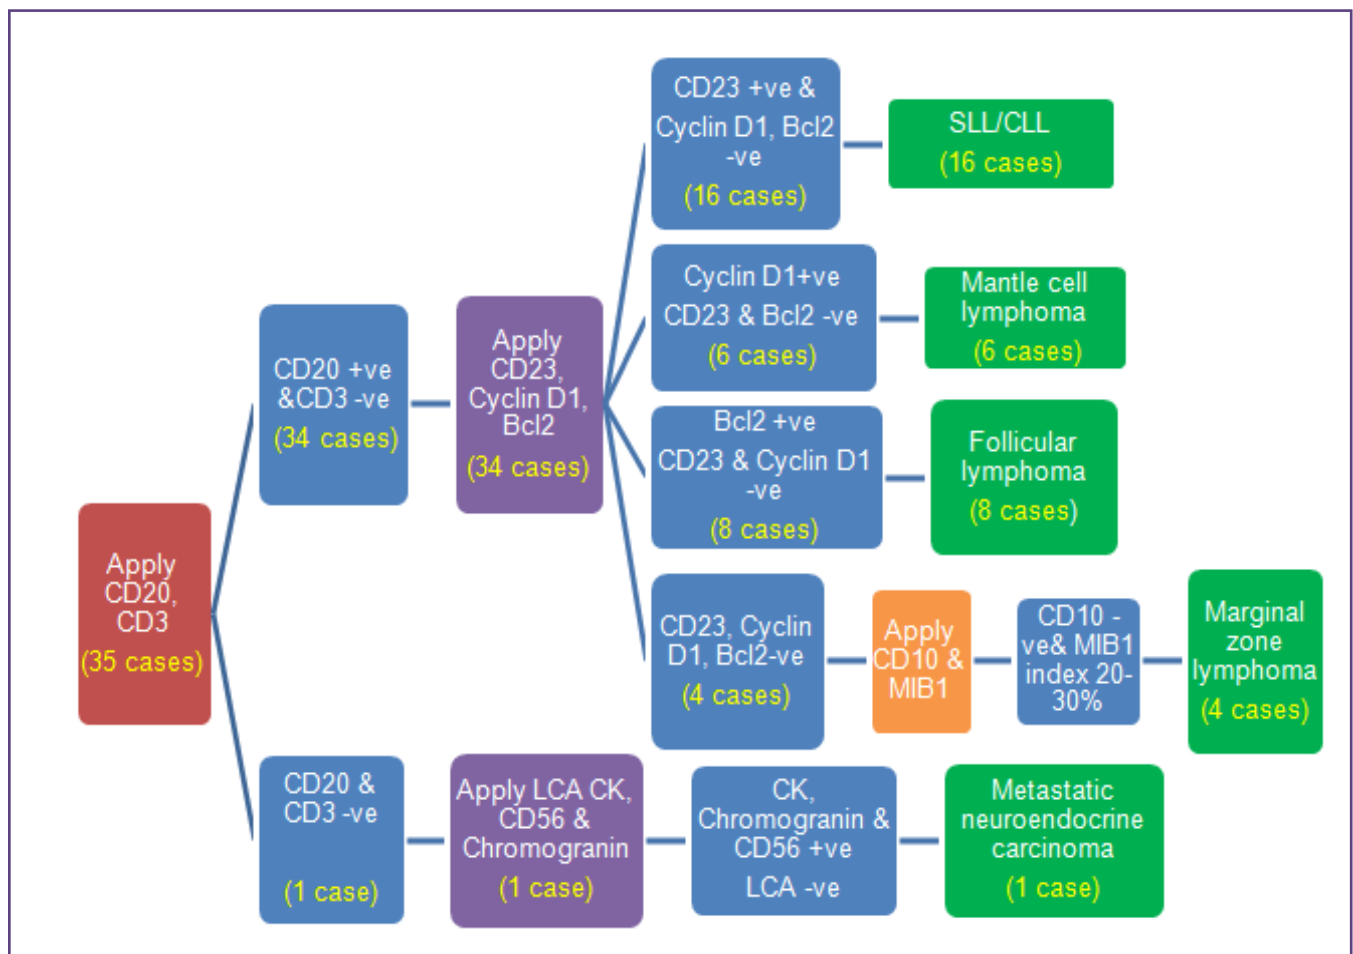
Apply CD20, CD3
(35 cases)

CD20 +ve &CD3 -ve
(34 cases)

Apply CD23, Cyclin D1, Bcl2
(34 cases)

CD23 +ve & Cyclin D1, Bcl2 -ve
(16 cases)

SLL/CLL
(16 cases)

Cyclin D1+ve CD23 & Bcl2 -ve
(6 cases)

Mantle cell lymphoma
(6 cases)

Bcl2 +ve CD23 & Cyclin D1 -ve
(8 cases)

Follicular lymphoma
(8 cases)

CD23, Cyclin D1, Bcl2-ve
(4 cases)

Apply CD10 & MIB1

CD10 -ve& MIB1 index 20-30%

Marginal zone lymphoma
(4 cases)

CD20 & CD3 -ve
(1 case)

Apply LCA CK, CD56 & Chromogranin
(1 case)

CK, Chromogranin & CD56 +ve
LCA -ve

Metastatic neuroendocrine carcinoma
(1 case)